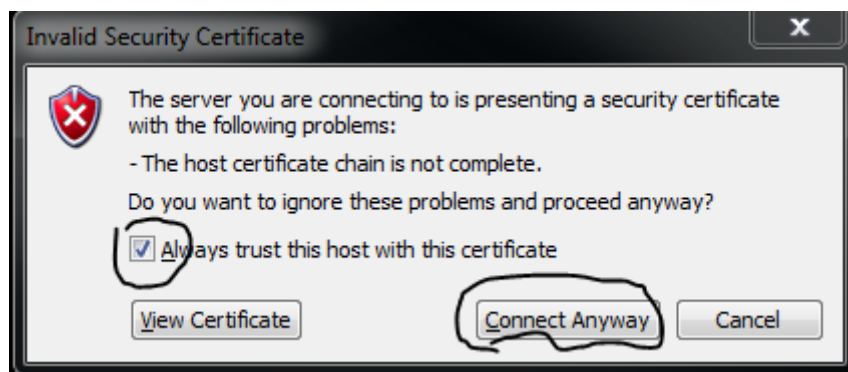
Invalid Security Certificate

The server you are connecting to is presenting a security certificate with the following problems:

- The host certificate chain is not complete.

Do you want to ignore these problems and proceed anyway?

Always trust this host with this certificate

View Certificate

Connect Anyway

Cancel